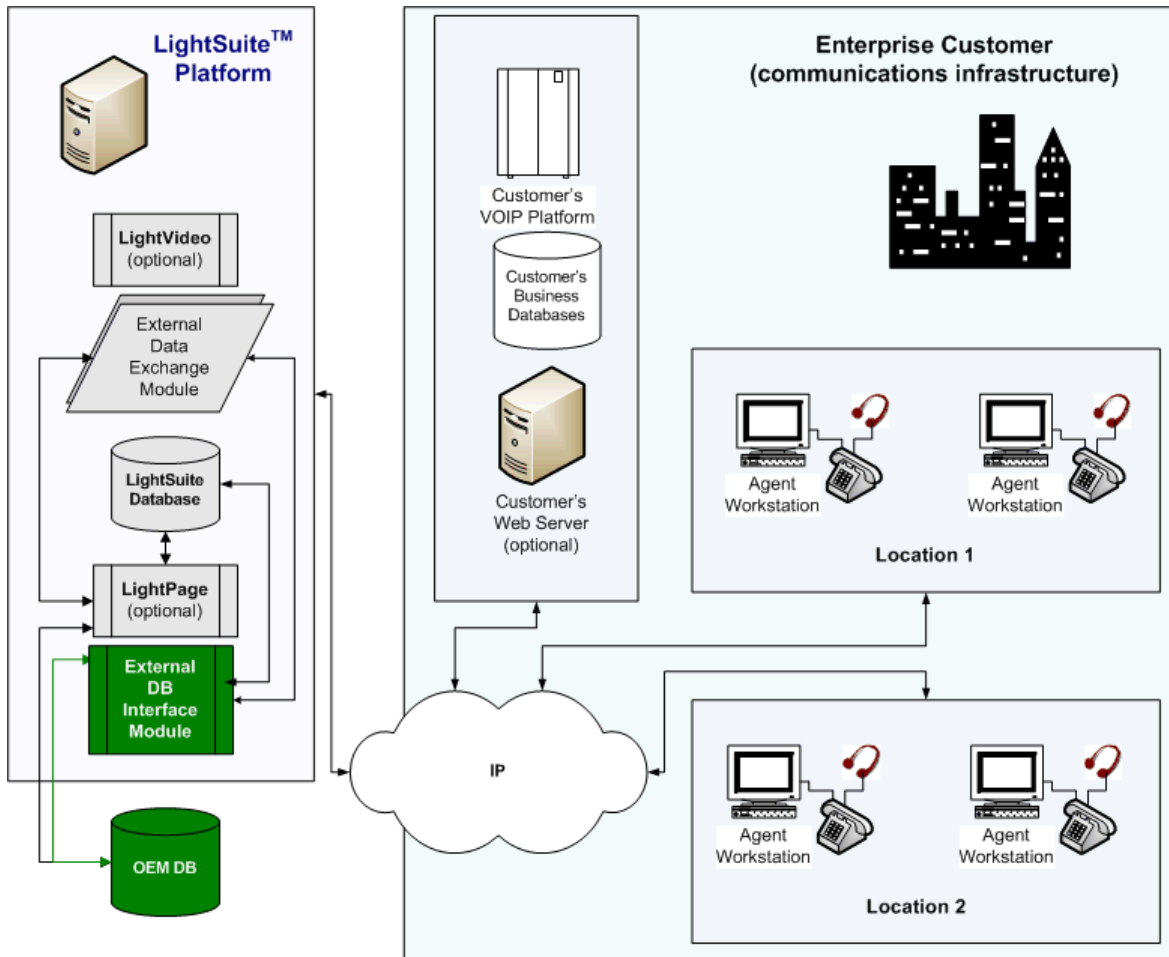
LightSuite$^{TM}$ Platform

LightVideo (optional)

External Data Exchange Module

LightSuite Database

LightPage (optional)

External DB Interface Module

OEM DB

Customer's VOIP Platform

Customer's Business Databases

Customer's Web Server (optional)

Enterprise Customer (communications infrastructure)

Agent Workstation

Agent Workstation

Location 1

IP

Agent Workstation

Agent Workstation

Location 2